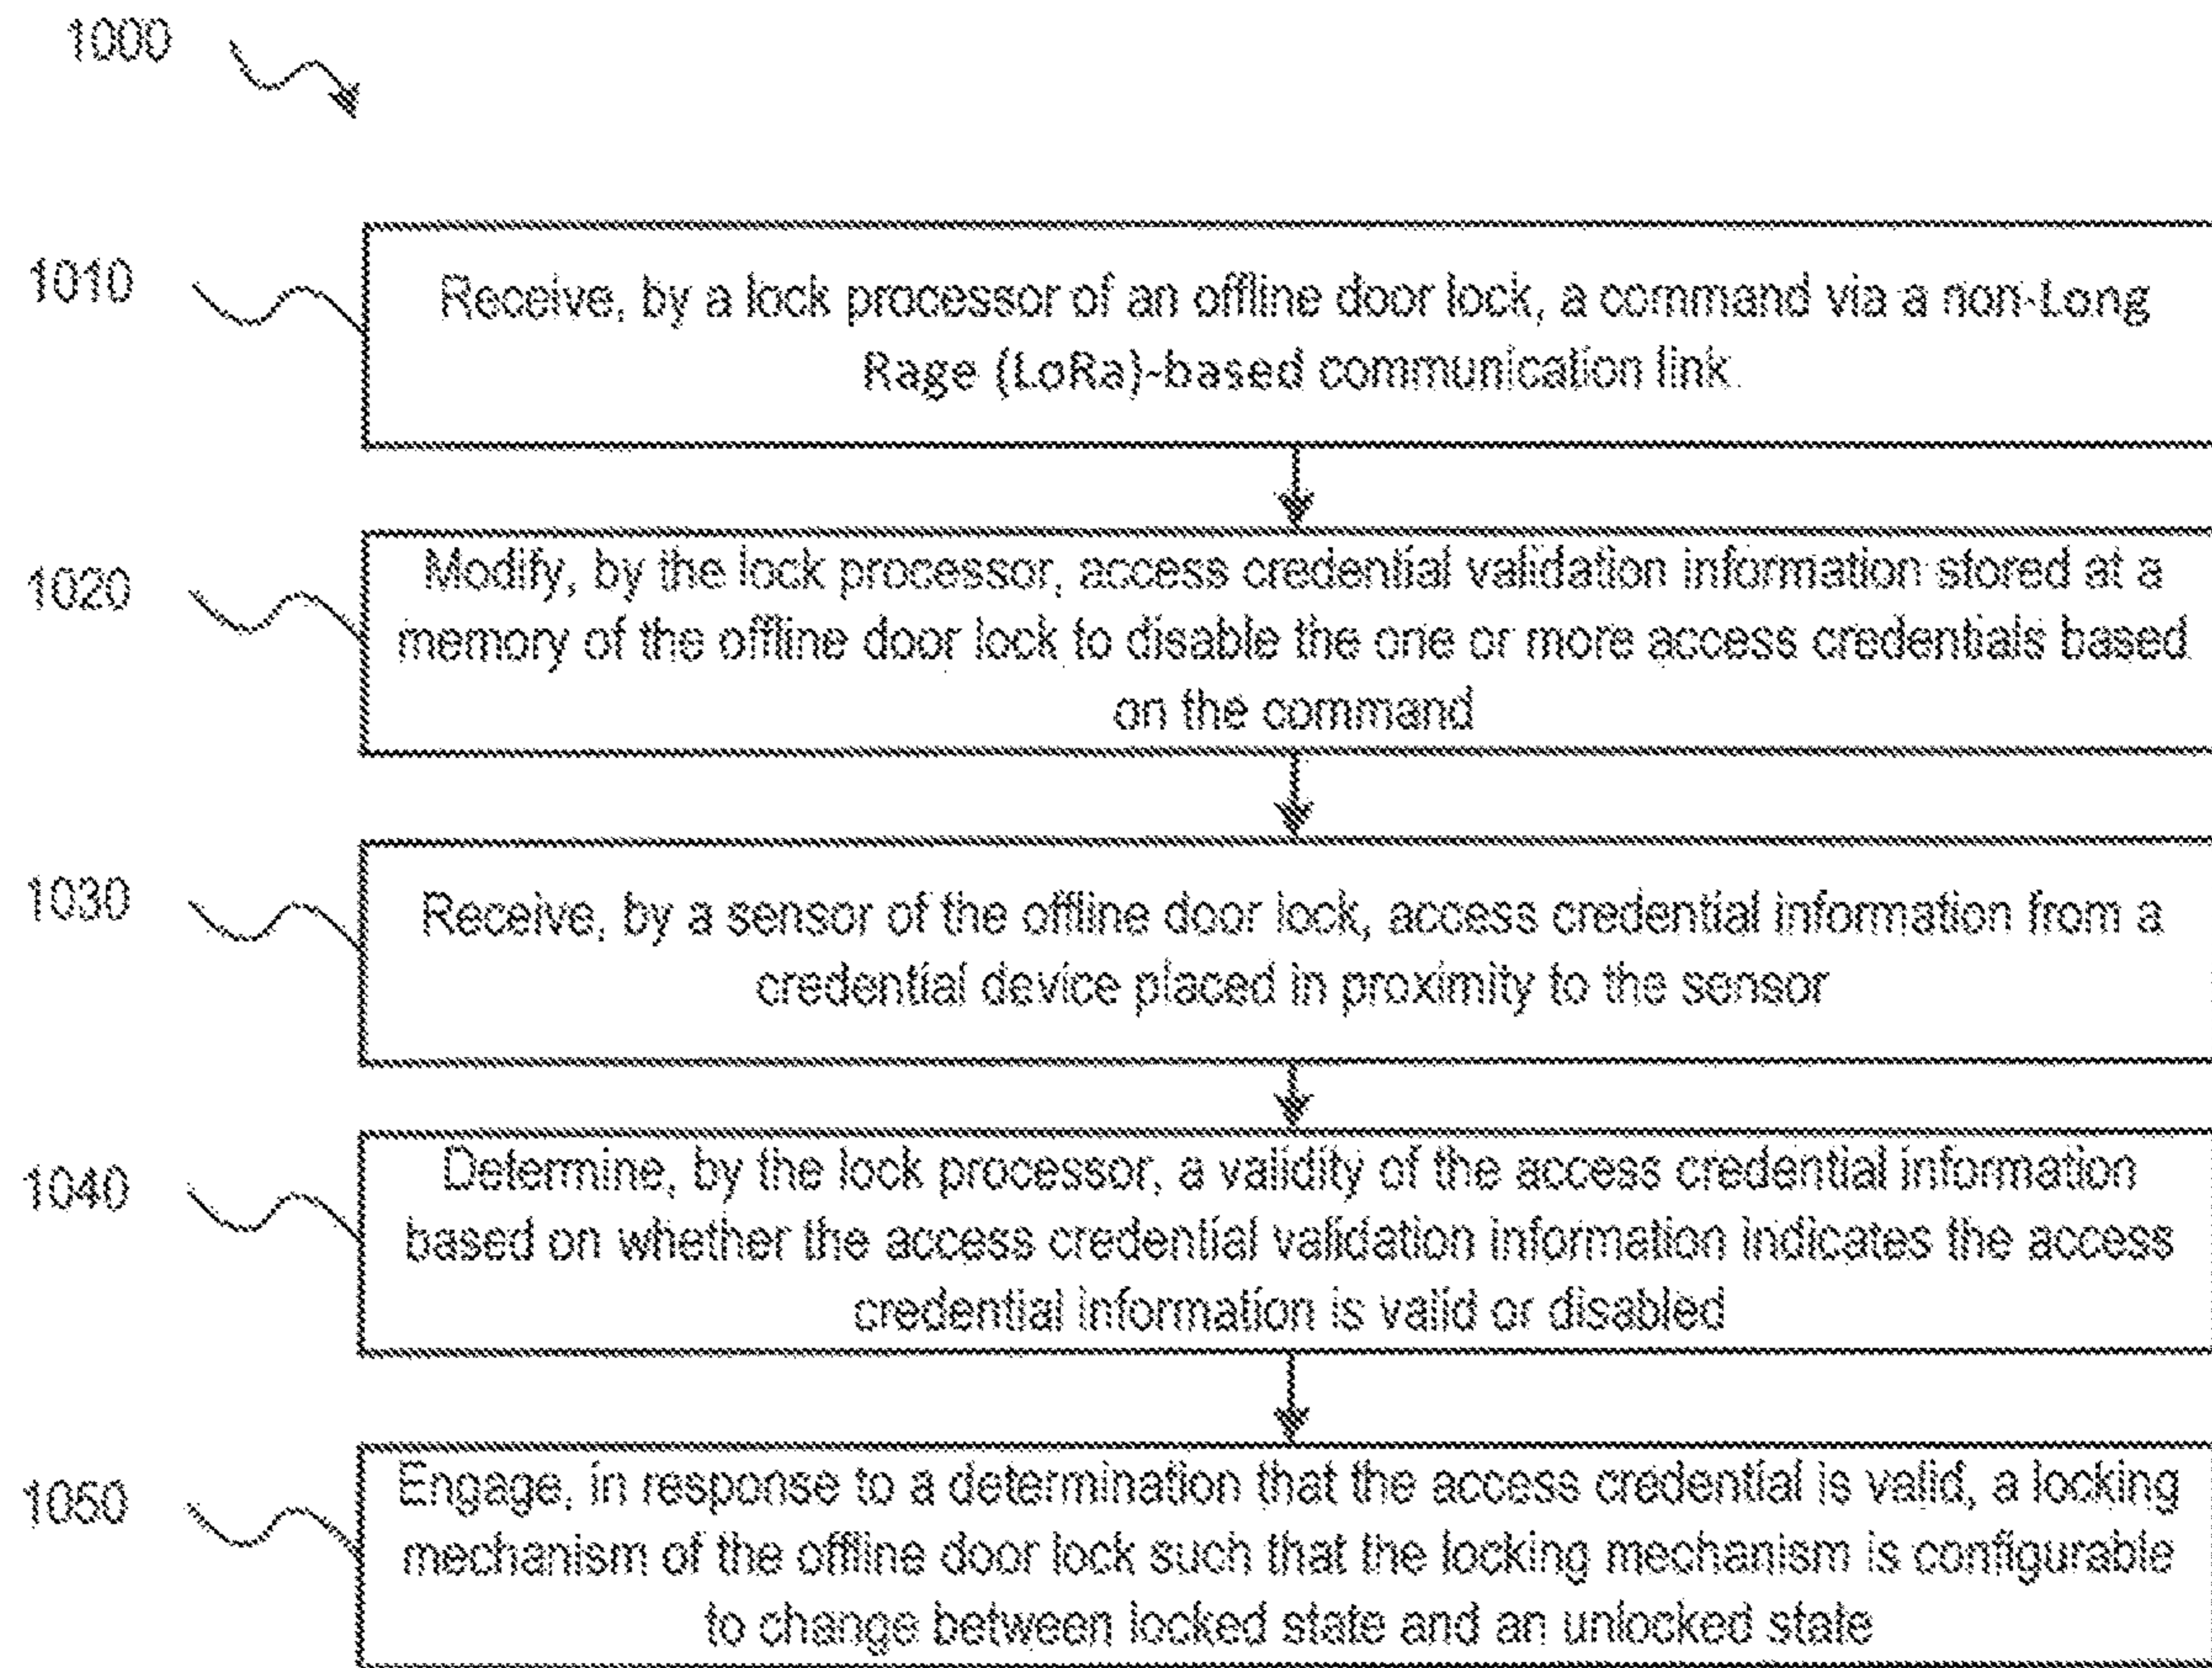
1000

1010

Receive, by a lock processor of an offline door lock, a command via a non-Long Rage (LoRa)-based communication link.

1020

Modify, by the lock processor, access credential validation information stored at a memory of the offline door lock to disable the one or more access credentials based on the command

1030

Receive, by a sensor of the offline door lock, access credential information from a credential device placed in proximity to the sensor

1040

Determine, by the lock processor, a validity of the access credential information based on whether the access credential validation information indicates the access credential information is valid or disabled

1050

Engage, in response to a determination that the access credential is valid, a locking mechanism of the offline door lock such that the locking mechanism is configurable to change between locked state and an unlocked state